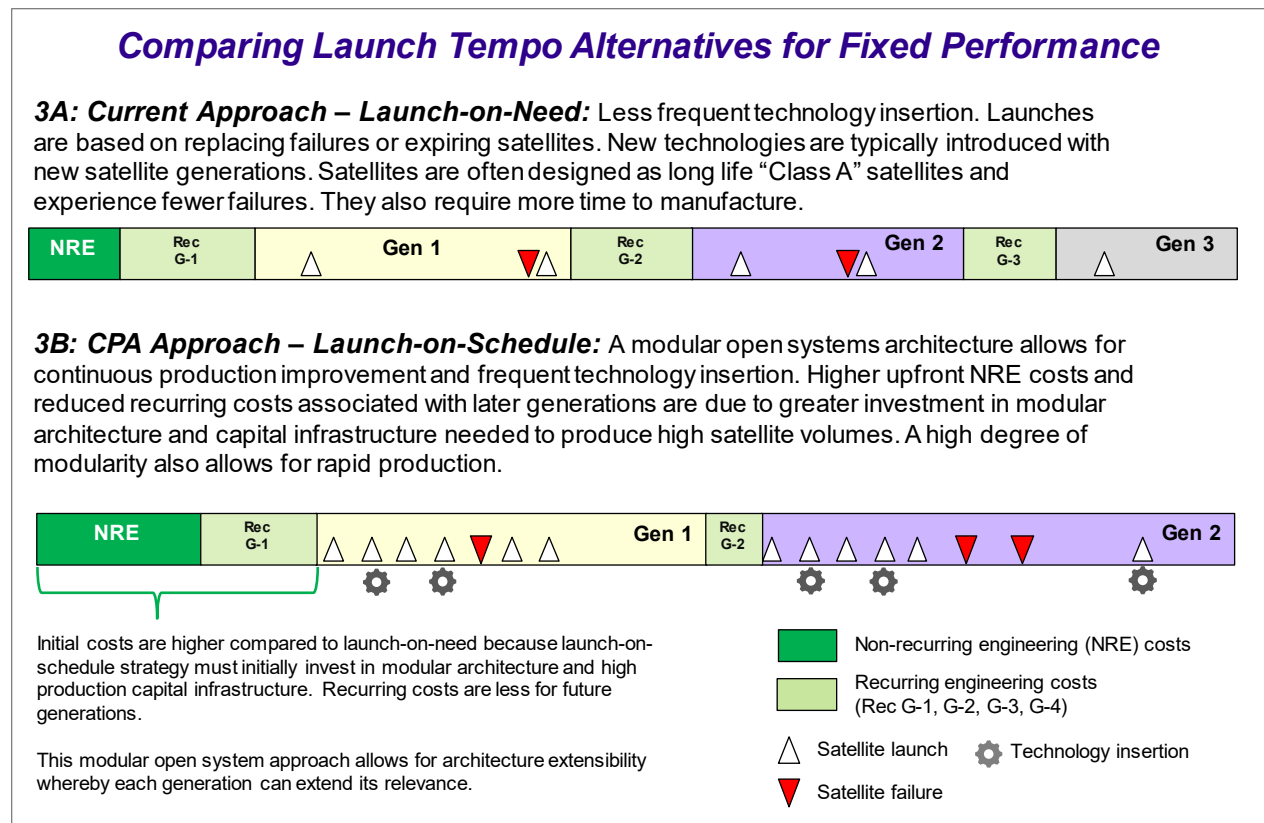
Comparing Launch Tempo Alternatives for Fixed Performance

3A: Current Approach – Launch-on-Need: Less frequent technology insertion. Launches are based on replacing failures or expiring satellites. New technologies are typically introduced with new satellite generations. Satellites are often designed as long life "Class A" satellites and experience fewer failures. They also require more time to manufacture.

NRE | Rec G-1 | Gen 1 | Rec G-2 | Gen 2 | Rec G-3 | Gen 3

3B: CPA Approach – Launch-on-Schedule: A modular open systems architecture allows for continuous production improvement and frequent technology insertion. Higher upfront NRE costs and reduced recurring costs associated with later generations are due to greater investment in modular architecture and capital infrastructure needed to produce high satellite volumes. A high degree of modularity also allows for rapid production.

NRE | Rec G-1 | Gen 1 | Rec G-2 | Gen 2

Initial costs are higher compared to launch-on-need because launch-on-schedule strategy must initially invest in modular architecture and high production capital infrastructure. Recurring costs are less for future generations.

This modular open system approach allows for architecture extensibility whereby each generation can extend its relevance.

Non-recurring engineering (NRE) costs

Recurring engineering costs (Rec G-1, G-2, G-3, G-4)

Satellite launch

Technology insertion

Satellite failure